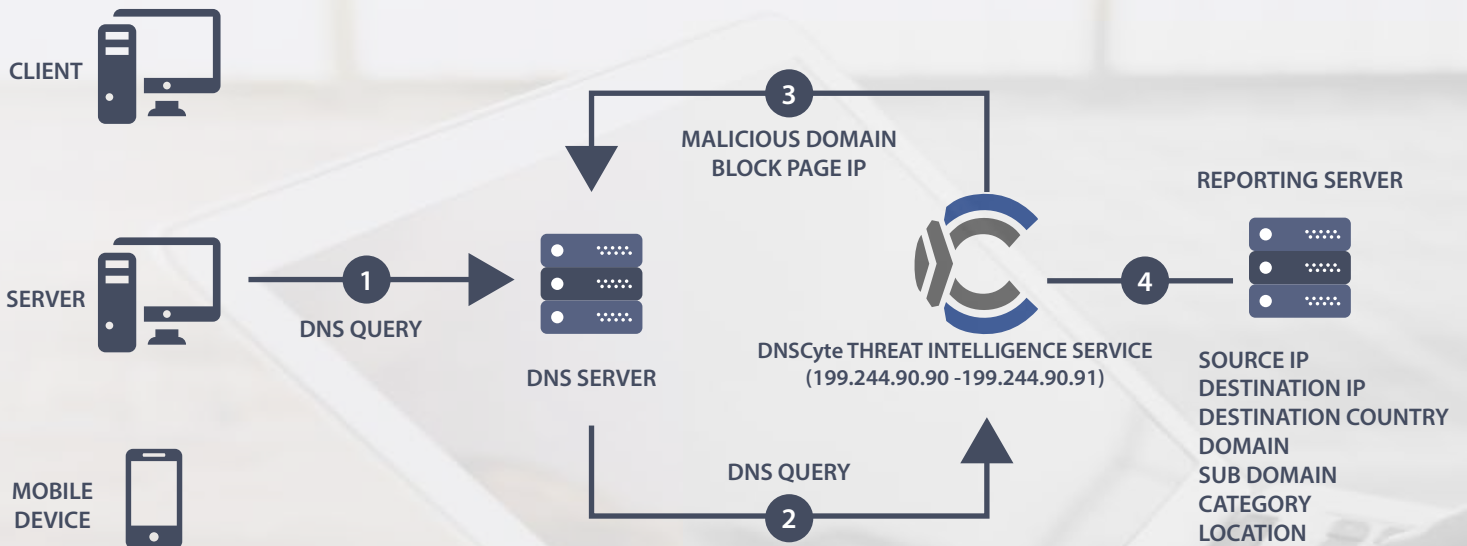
CLIENT

SERVER

MOBILE DEVICE

3

MALICIOUS DOMAIN
BLOCK PAGE IP

1

DNS QUERY

DNS SERVER

DNSCyte THREAT INTELLIGENCE SERVICE
(199.244.90.90 -199.244.90.91)

4

REPORTING SERVER

SOURCE IP
DESTINATION IP
DESTINATION COUNTRY
DOMAIN
SUB DOMAIN
CATEGORY
LOCATION

DNS QUERY

2